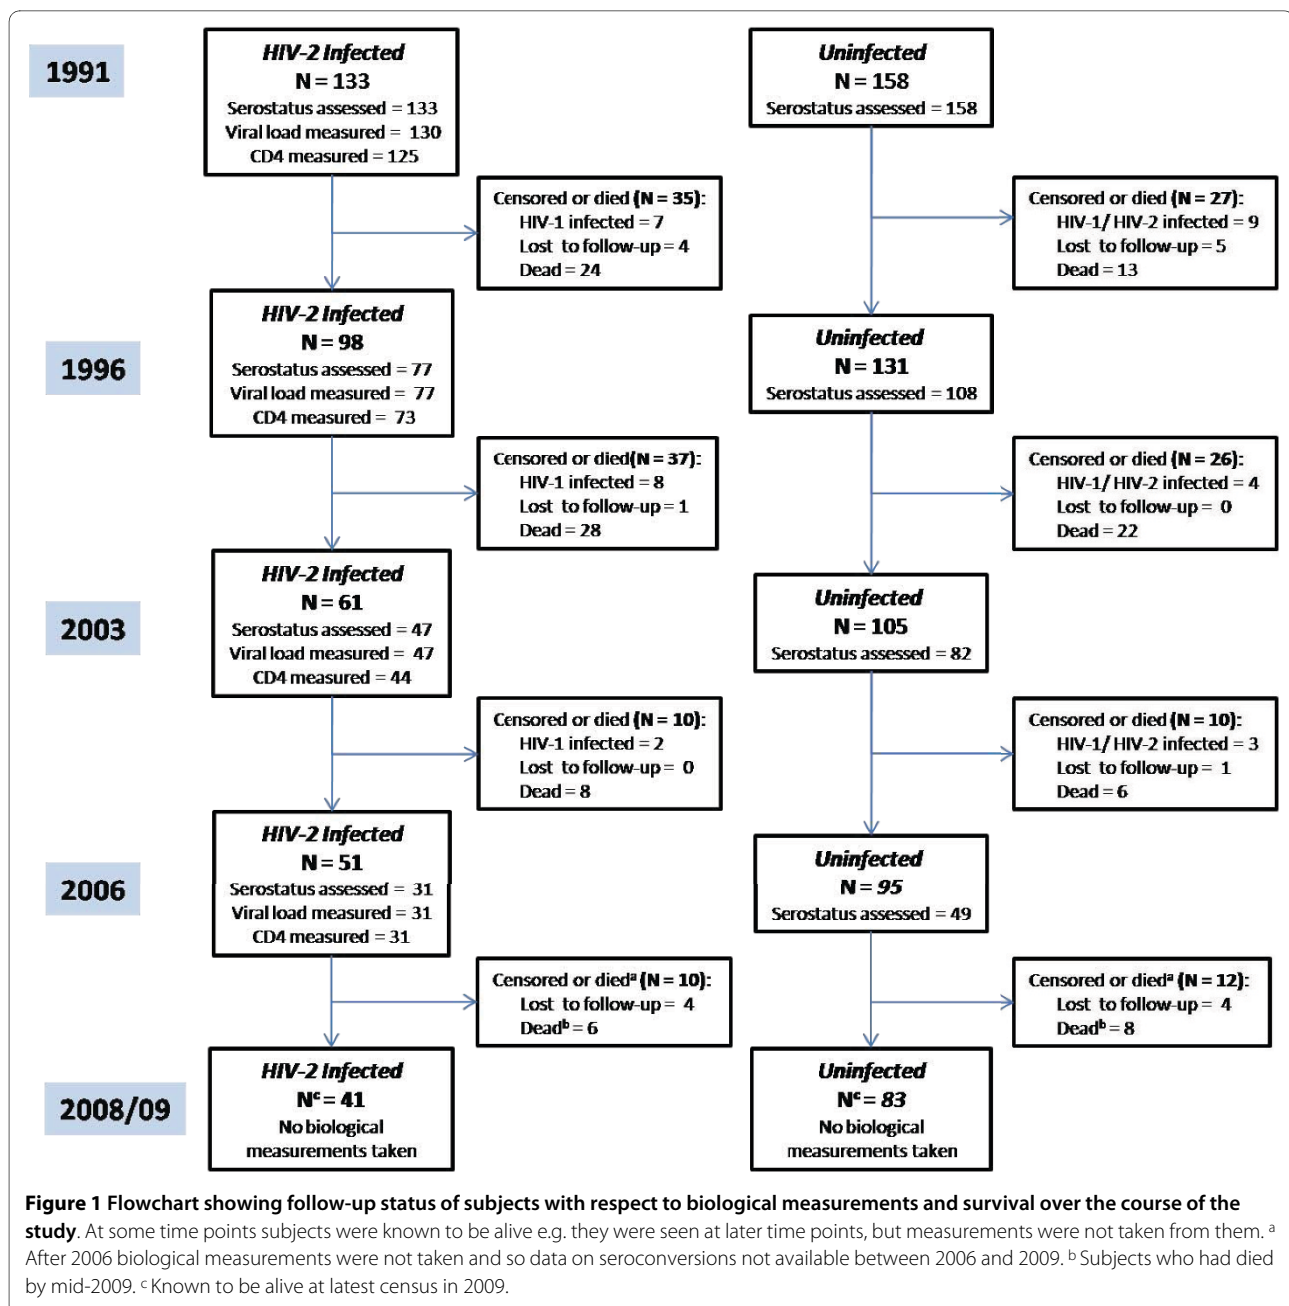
1991

HIV-2 Infected
N = 133
Serostatus assessed = 133
Viral load measured = 130
CD4 measured = 125

Uninfected
N = 158
Serostatus assessed = 158

Censored or died (N = 35):
HIV-1 infected = 7
Lost to follow-up = 4
Dead = 24

Censored or died (N = 27):
HIV-1/ HIV-2 infected = 9
Lost to follow-up = 5
Dead = 13

1996

HIV-2 Infected
N = 98
Serostatus assessed = 77
Viral load measured = 77
CD4 measured = 73

Uninfected
N = 131
Serostatus assessed = 108

Censored or died(N = 37):
HIV-1 infected = 8
Lost to follow-up = 1
Dead = 28

Censored or died (N = 26):
HIV-1/ HIV-2 infected = 4
Lost to follow-up = 0
Dead = 22

2003

HIV-2 Infected
N = 61
Serostatus assessed = 47
Viral load measured = 47
CD4 measured = 44

Uninfected
N = 105
Serostatus assessed = 82

Censored or died (N = 10):
HIV-1 infected = 2
Lost to follow-up = 0
Dead = 8

Censored or died (N = 10):
HIV-1/ HIV-2 infected = 3
Lost to follow-up = 1
Dead = 6

2006

HIV-2 Infected
N = 51
Serostatus assessed = 31
Viral load measured = 31
CD4 measured = 31

Uninfected
N = 95
Serostatus assessed = 49

Censored or died$^a$ (N = 10):
Lost to follow-up = 4
Dead$^b$ = 6

Censored or died$^a$ (N = 12):
Lost to follow-up = 4
Dead$^b$ = 8

2008/09

HIV-2 Infected
N$^c$ = 41
No biological measurements taken

Uninfected
N$^c$ = 83
No biological measurements taken

Figure 1 Flowchart showing follow-up status of subjects with respect to biological measurements and survival over the course of the study. At some time points subjects were known to be alive e.g. they were seen at later time points, but measurements were not taken from them. $^a$ After 2006 biological measurements were not taken and so data on seroconversions not available between 2006 and 2009. $^b$ Subjects who had died by mid-2009. $^c$ Known to be alive at latest census in 2009.